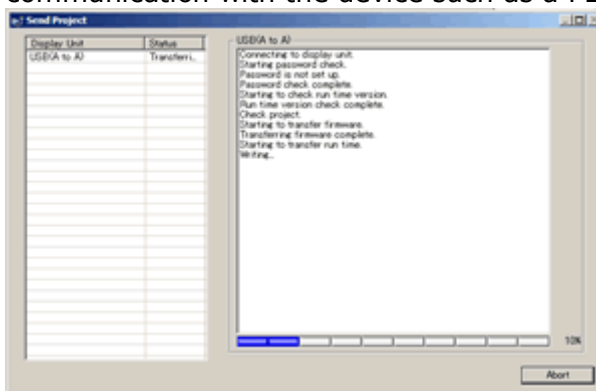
communication with the device such as a PL

Send Project

| Display Unit | Status |
|---|---|
| USB(A to A) | Transferri... |

USB(A to A)

Connecting to display unit.
Starting password check.
Password is not set up.
Password check complete.
Starting to check run time version.
Run time version check complete.
Check project.
Starting to transfer firmware.
Transferring firmware complete.
Starting to transfer run time.
Writing...

10%

Abort